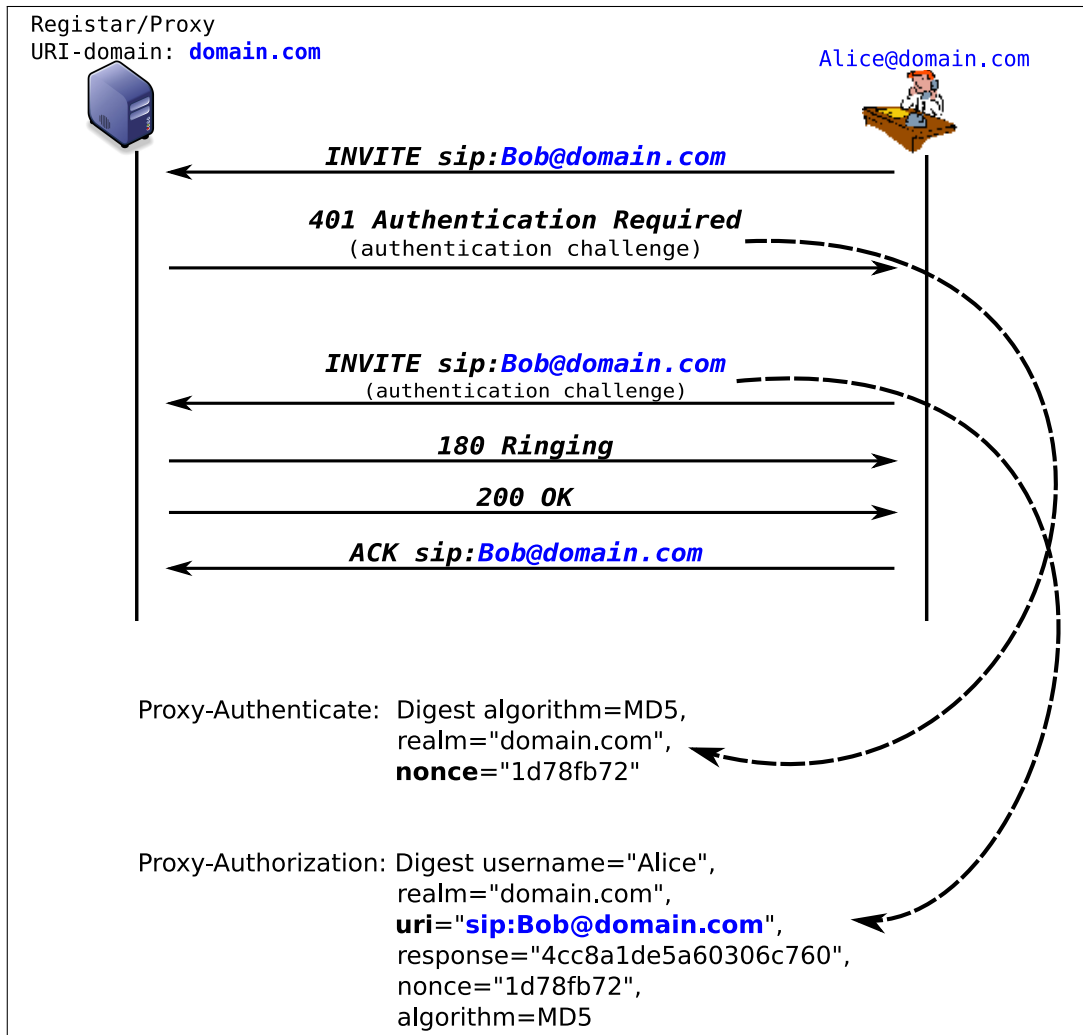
Registar/Proxy
URI-domain: domain.com

Alice@domain.com

INVITE sip:Bob@domain.com

401 Authentication Required
(authentication challenge)

INVITE sip:Bob@domain.com
(authentication challenge)

180 Ringing

200 OK

ACK sip:Bob@domain.com

Proxy-Authenticate: Digest algorithm=MD5,
realm="domain.com",
nonce="1d78fb72"

Proxy-Authorization: Digest username="Alice",
realm="domain.com",
uri="sip:Bob@domain.com",
response="4cc8a1de5a60306c760",
nonce="1d78fb72",
algorithm=MD5